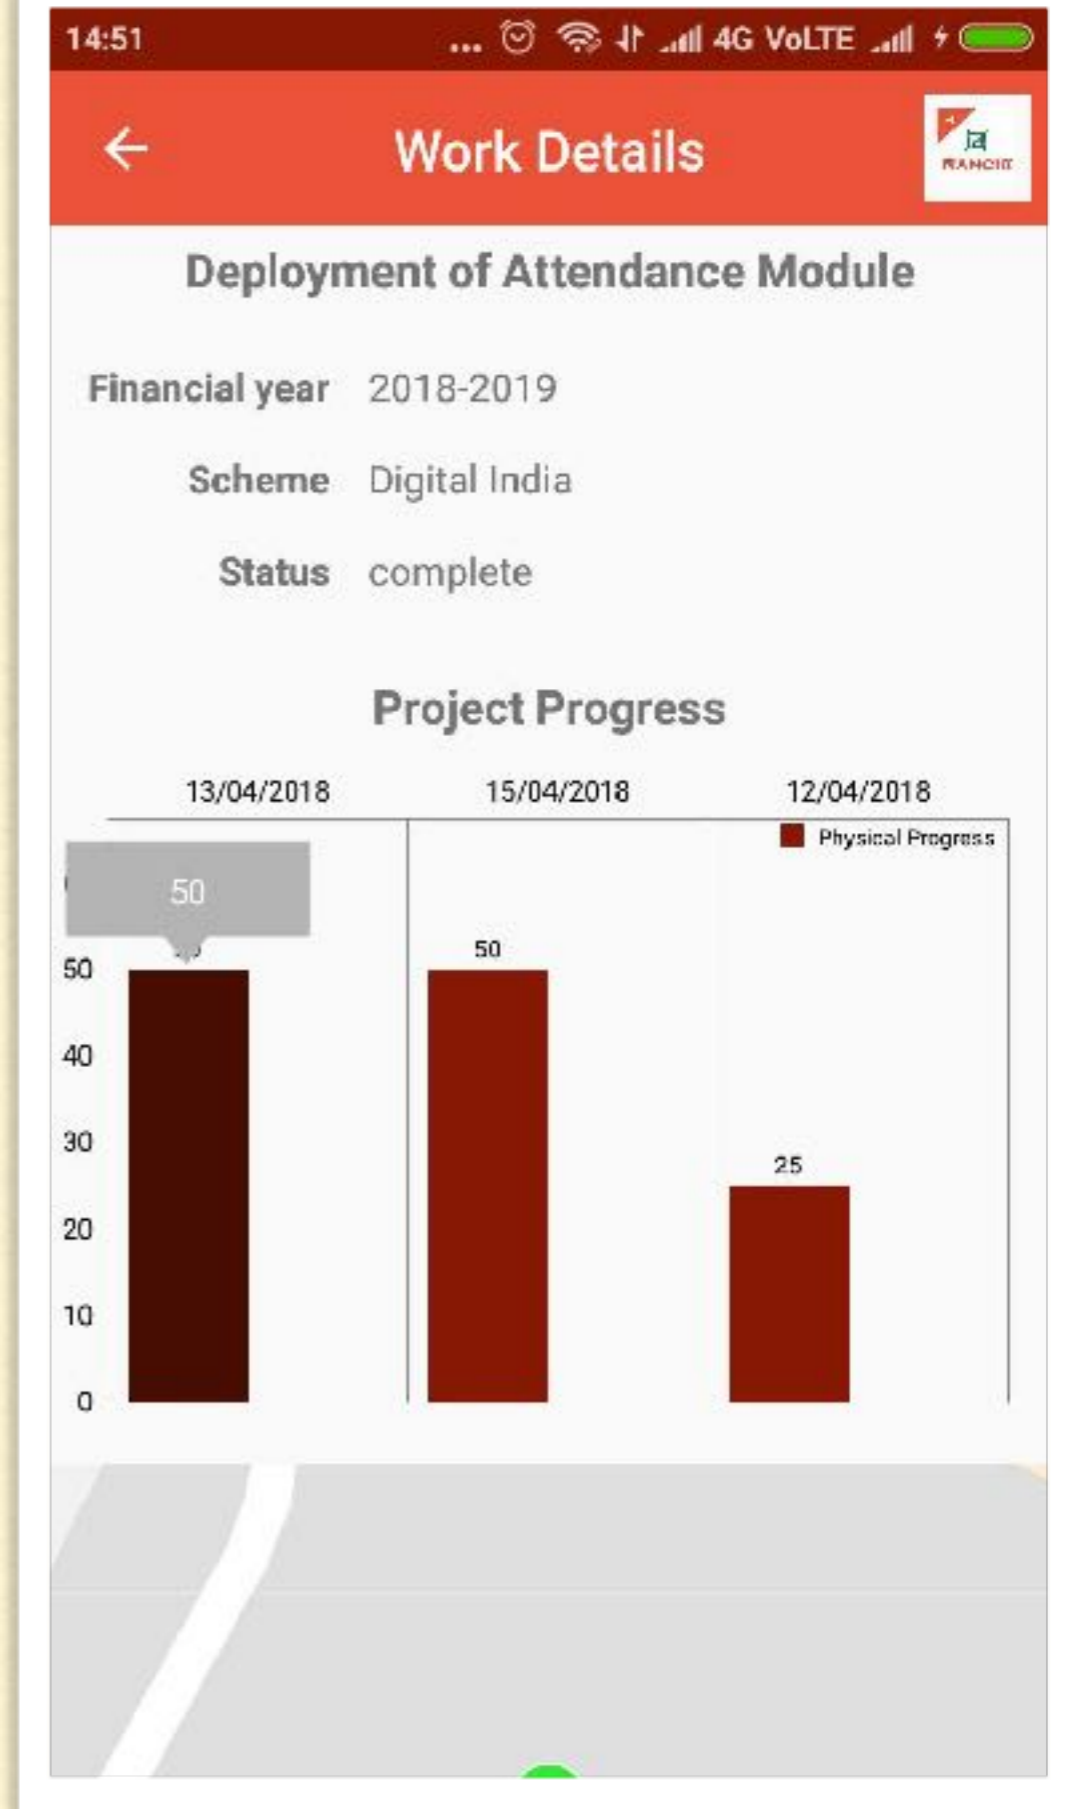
14:51 ... 4G VoLTE

Work Details

RANCHI

Deployment of Attendance Module

Financial year 2018-2019

Scheme Digital India

Status complete

Project Progress

13/04/2018 15/04/2018 12/04/2018

Physical Progress

50

50
40
30
20
10
0

50

25